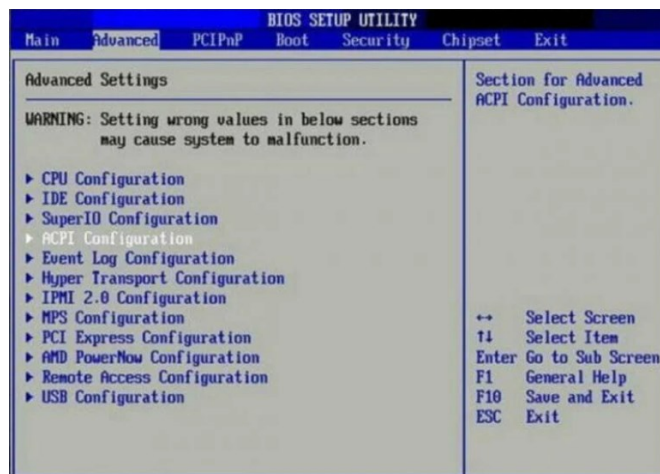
BIOS SETUP UTILITY

Main Advanced PCIPnP Boot Security Chipset Exit

Advanced Settings

WARNING: Setting wrong values in below sections may cause system to malfunction.

▸ CPU Configuration
▸ IDE Configuration
▸ SuperIO Configuration
▸ ACPI Configuration
▸ Event Log Configuration
▸ Hyper Transport Configuration
▸ IPMI 2.0 Configuration
▸ MPS Configuration
▸ PCI Express Configuration
▸ AMD PowerNow Configuration
▸ Remote Access Configuration
▸ USB Configuration

Section for Advanced ACPI Configuration.

↔ Select Screen
↑↓ Select Item
Enter Go to Sub Screen
F1 General Help
F10 Save and Exit
ESC Exit